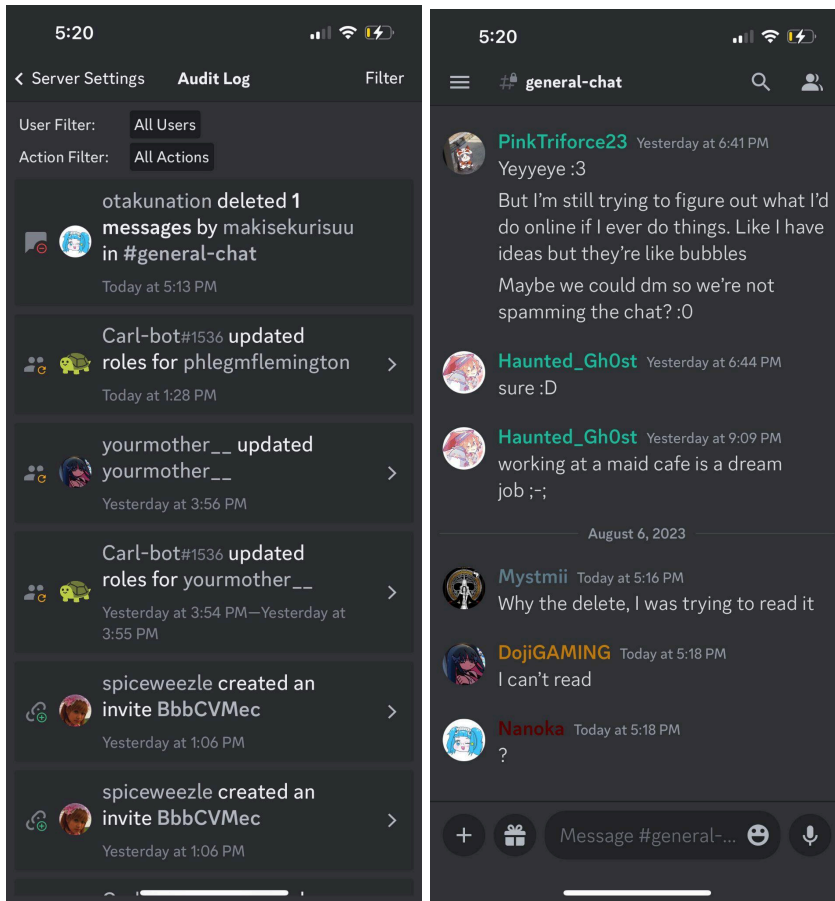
5:20

< Server Settings Audit Log Filter

User Filter: All Users

Action Filter: All Actions

otakunation deleted 1 messages by makisekurisuu in #general-chat
Today at 5:13 PM

Carl-bot#1536 updated roles for phlegmflemington
Today at 1:28 PM

yourmother__ updated yourmother__
Yesterday at 3:56 PM

Carl-bot#1536 updated roles for yourmother__
Yesterday at 3:54 PM—Yesterday at 3:55 PM

spiceweezle created an invite BbbCVMec
Yesterday at 1:06 PM

spiceweezle created an invite BbbCVMec
Yesterday at 1:06 PM

5:20

general-chat

PinkTriforce23 Yesterday at 6:41 PM
Yeyyeye :3
But I'm still trying to figure out what I'd do online if I ever do things. Like I have ideas but they're like bubbles
Maybe we could dm so we're not spamming the chat? :0

Haunted_Gh0st Yesterday at 6:44 PM
sure :D

Haunted_Gh0st Yesterday at 9:09 PM
working at a maid cafe is a dream job ;-;

August 6, 2023

Mystmii Today at 5:16 PM
Why the delete, I was trying to read it

DojiGAMING Today at 5:18 PM
I can't read

Nanoka Today at 5:18 PM
?

Message #general-...